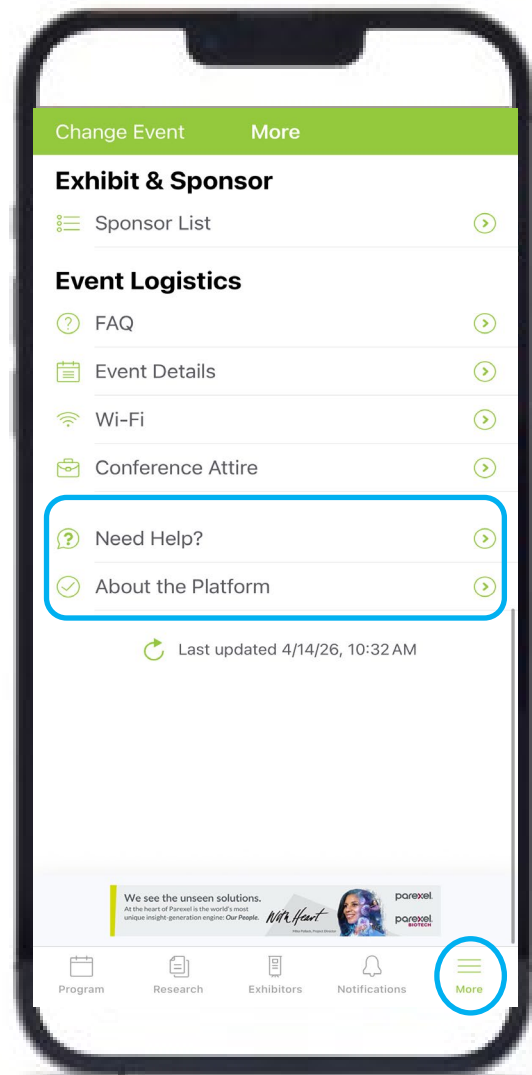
Change Event More

Exhibit & Sponsor

Sponsor List

Event Logistics

FAQ

Event Details

Wi-Fi

Conference Attire

Need Help?

About the Platform

Last updated 4/14/26, 10:32 AM

We see the unseen solutions.
At the heart of Parexel is the world's most unique insight-generation engine: Our People.
With Heart
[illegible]
parexel
parexel BIOTECH

Program Research Exhibitors Notifications More